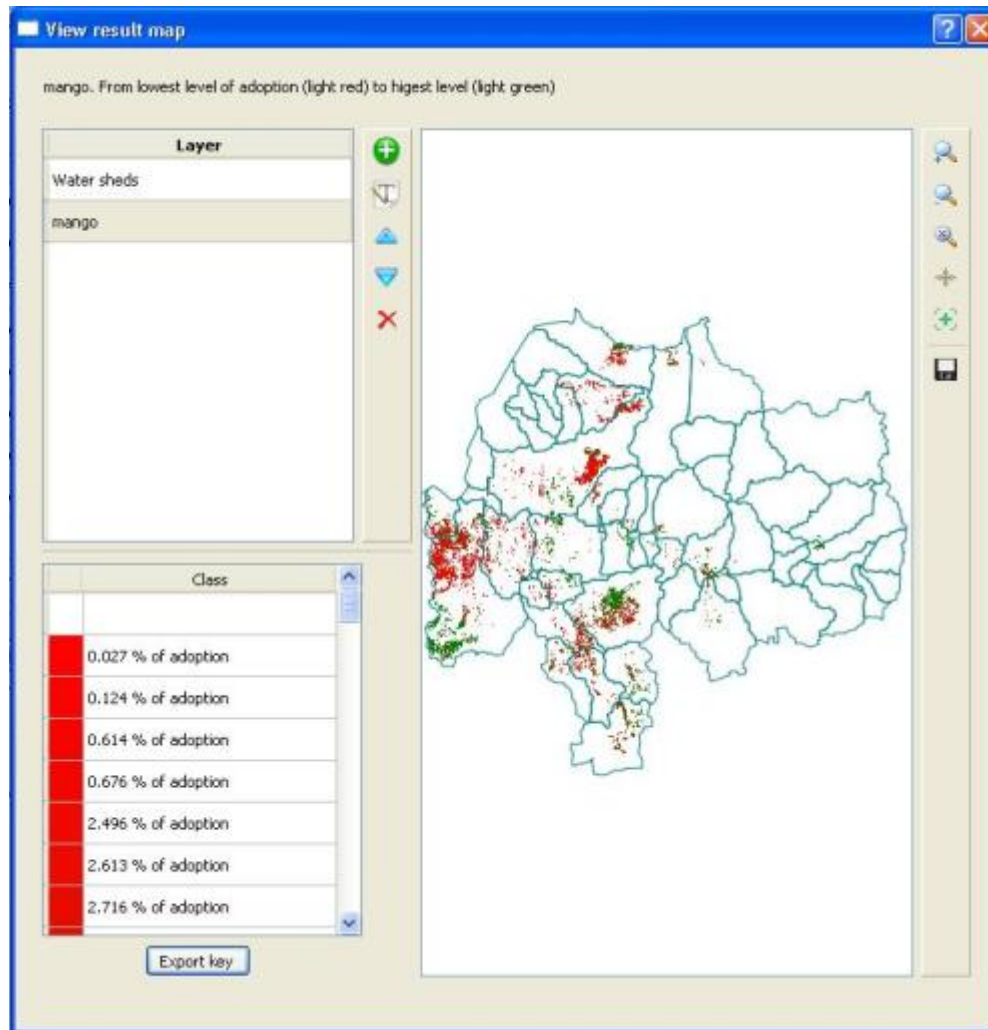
View result map

mango. From lowest level of adoption (light red) to higest level (light green)

| Layer |
|---|
| Water sheds |
| mango |

| | Class |
|---|---|
| | |
| | 0.027 % of adoption |
| | 0.124 % of adoption |
| | 0.614 % of adoption |
| | 0.676 % of adoption |
| | 2.496 % of adoption |
| | 2.613 % of adoption |
| | 2.716 % of adoption |

Export key